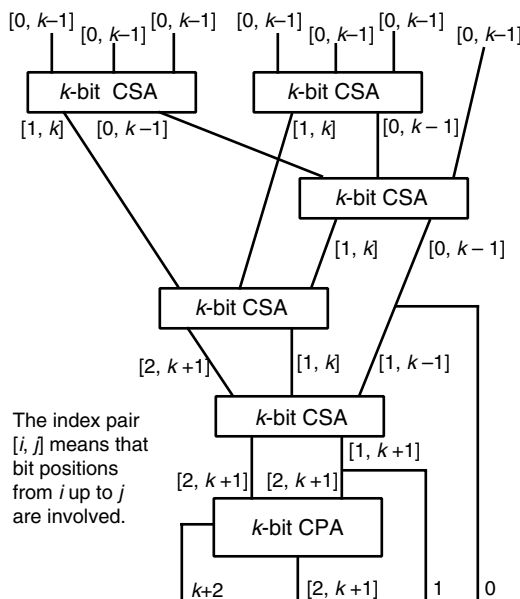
[0, $k$–1]
[0, $k$–1]
[0, $k$–1]
[0, $k$–1]
[0, $k$–1]
[0, $k$–1]
[0, $k$–1]

$k$-bit CSA
$k$-bit CSA

[1, $k$]
[0, $k$ –1]
[1, $k$]
[0, $k$ – 1]

$k$-bit CSA

[1, $k$]
[0, $k$ – 1]

$k$-bit CSA

[2, $k$ +1]
[1, $k$]
[1, $k$ –1]

$k$-bit CSA

[1, $k$ +1]
[2, $k$ +1]
[2, $k$ +1]

$k$-bit CPA

$k$+2
[2, $k$ +1]
1
0

The index pair [$i$, $j$] means that bit positions from $i$ up to $j$ are involved.